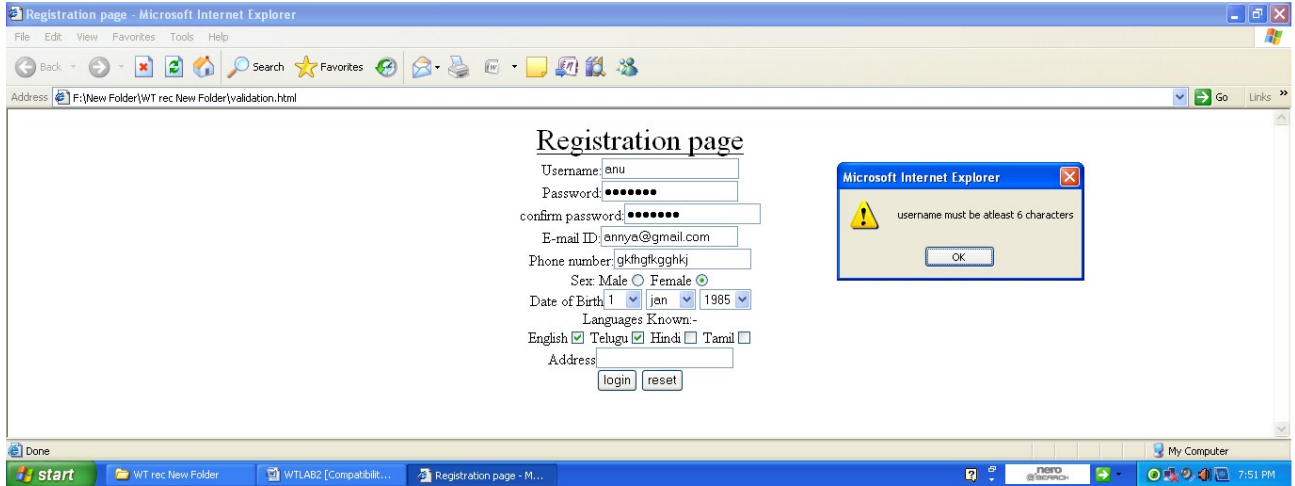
Registration page - Microsoft Internet Explorer

File Edit View Favorites Tools Help

Back Search Favorites

Address F:\New Folder\WT rec New Folder\validation.html Go Links »

Registration page

Username: anu

Password: •••••••

confirm password: •••••••

E-mail ID: annya@gmail.com

Phone number: gkfhgfkgghkj

Sex: Male ○ Female ⊙

Date of Birth 1 jan 1985

Languages Known:-

English ☑ Telugu ☑ Hindi ☐ Tamil ☐

Address

login reset

Microsoft Internet Explorer

username must be atleast 6 characters

OK

Done

My Computer

start WT rec New Folder WTLAB2 [Compatibilit... Registration page - M... nero SEARCH 7:51 PM